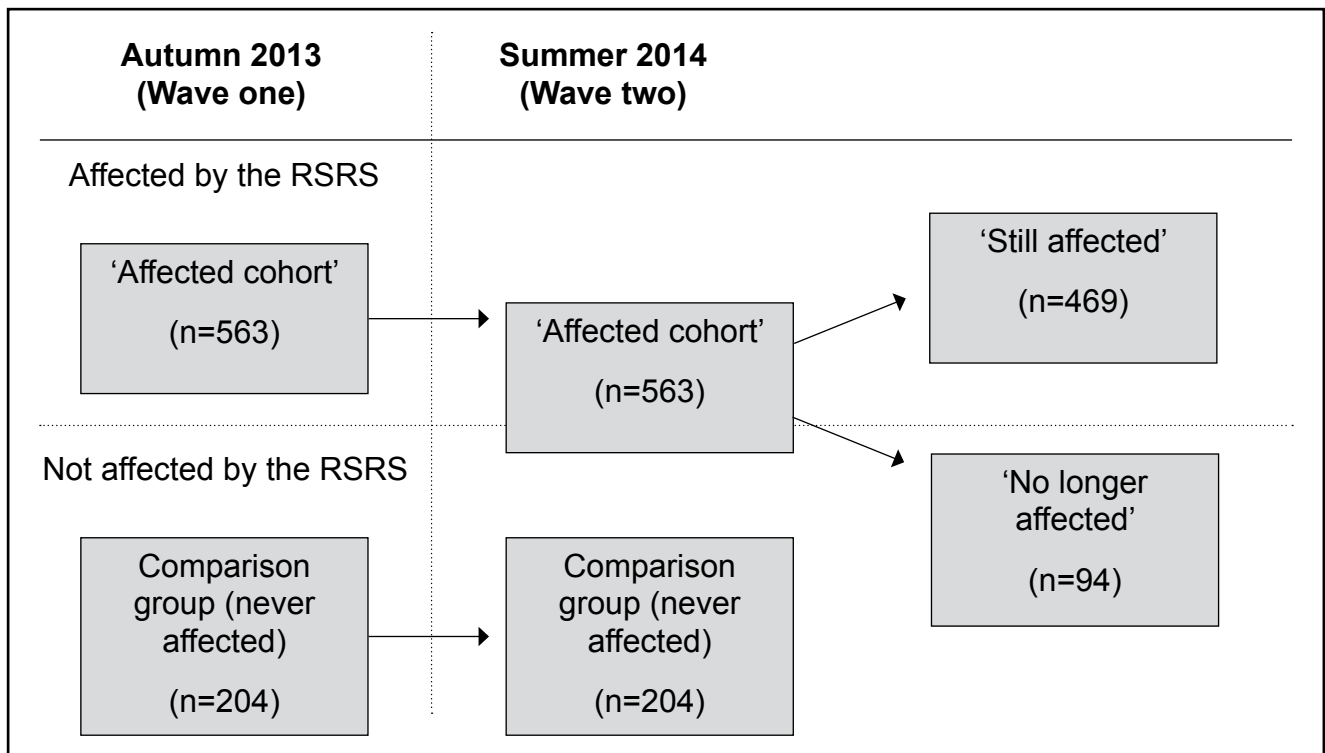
Autumn 2013 (Wave one)

Summer 2014 (Wave two)

Affected by the RSRS

'Affected cohort'

(n=563)

'Affected cohort'

(n=563)

'Still affected'

(n=469)

Not affected by the RSRS

'No longer affected'

(n=94)

Comparison group (never affected)

(n=204)

Comparison group (never affected)

(n=204)